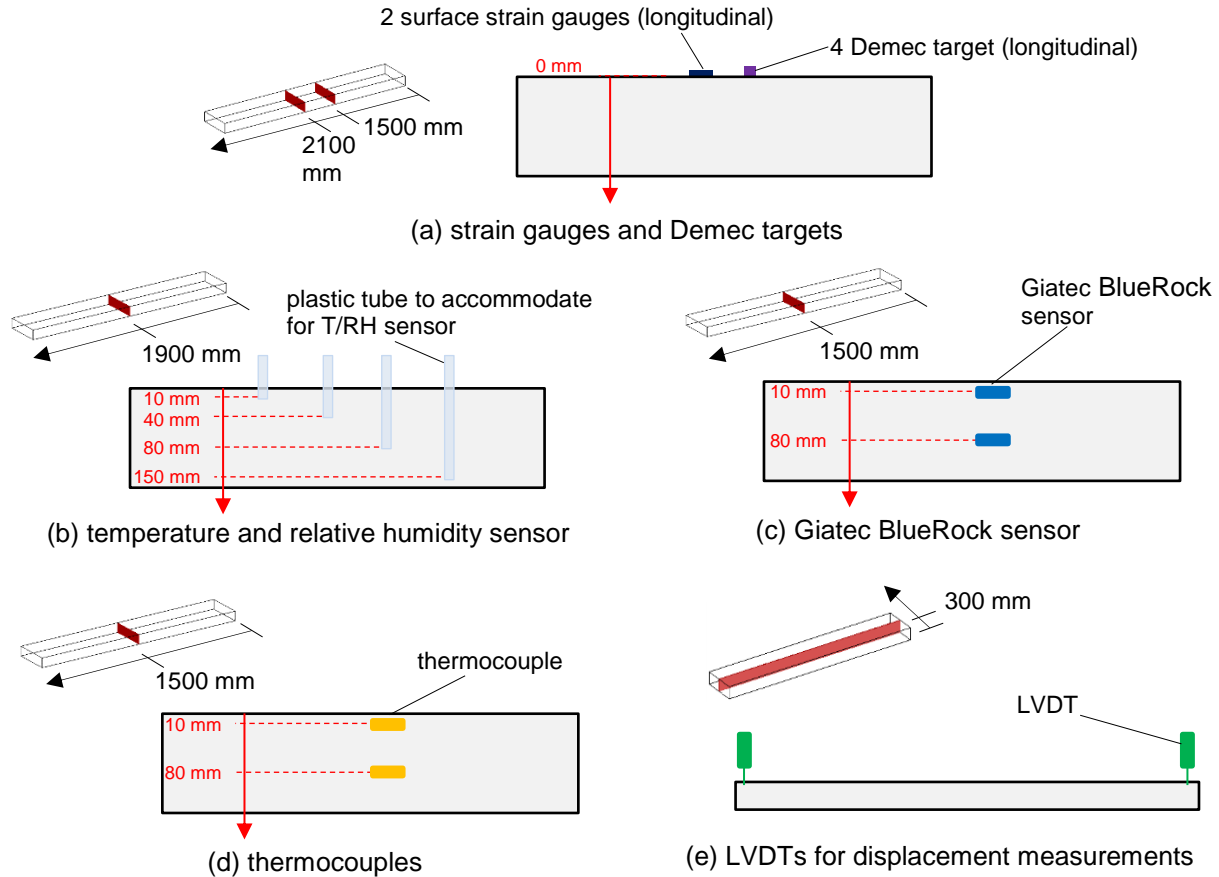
2 surface strain gauges (longitudinal)

4 Demec target (longitudinal)

0 mm

1500 mm

2100 mm

(a) strain gauges and Demec targets

plastic tube to accommodate for T/RH sensor

1900 mm

10 mm

40 mm

80 mm

150 mm

(b) temperature and relative humidity sensor

Giatec BlueRock sensor

1500 mm

10 mm

80 mm

(c) Giatec BlueRock sensor

thermocouple

1500 mm

10 mm

80 mm

(d) thermocouples

300 mm

LVDT

(e) LVDTs for displacement measurements